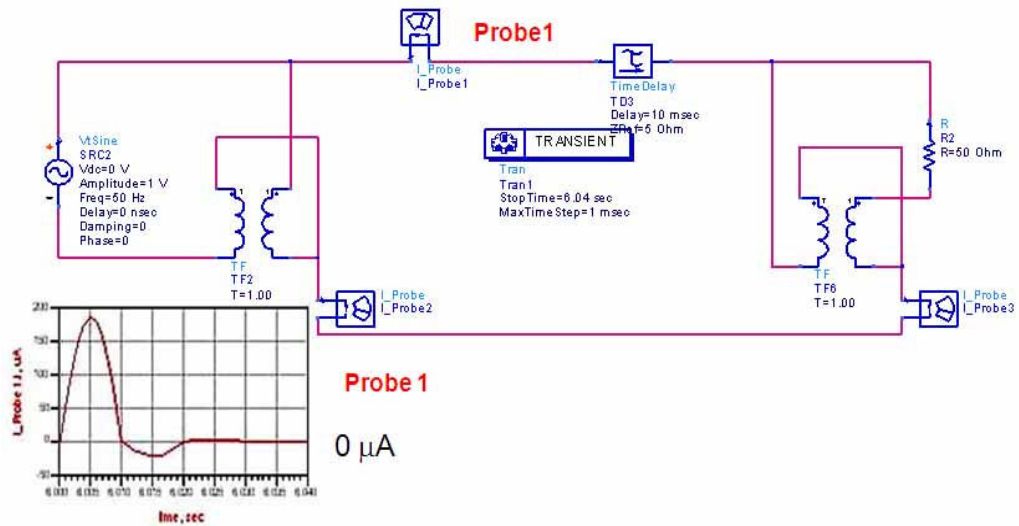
Probe1

I_Probe
I_Probe1

TimeDelay
TD3
Delay=10 msec
ZRef=5 Ohm

TRANSIENT
Tran
Tran1
StopTime=6.04 sec
MaxTimeStep=1 msec

VtSine
SRC2
Vdc=0 V
Amplitude=1 V
Freq=50 Hz
Delay=0 nsec
Damping=0
Phase=0

TF
TF2
T=1.00

I_Probe
I_Probe2

R
R2
R=50 Ohm

TF
TF6
T=1.00

I_Probe
I_Probe3

200
150
100
50
0
-50
6.000
6.005
6.010
6.015
6.020
6.025
6.030
6.035
6.040
I_Probe1.i, uA
time, sec

Probe 1

0 μA